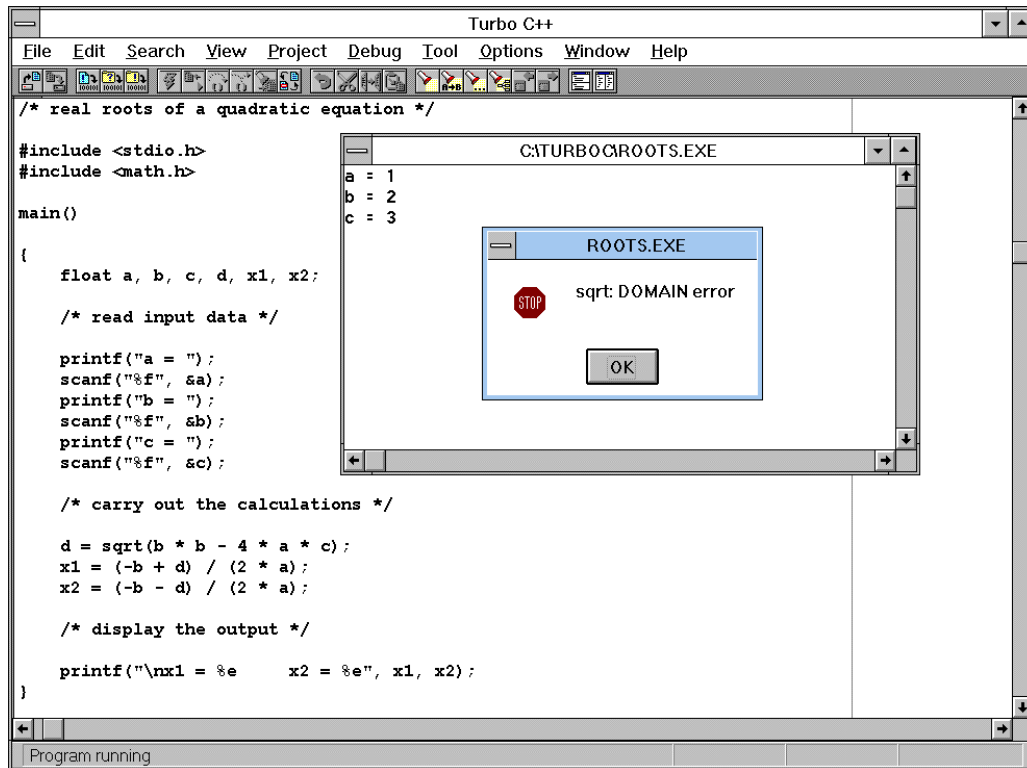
Turbo C++

File Edit Search View Project Debug Tool Options Window Help

/* real roots of a quadratic equation */

#include <stdio.h>
#include <math.h>

main()

{
    float a, b, c, d, x1, x2;

    /* read input data */

    printf("a = ");
    scanf("%f", &a);
    printf("b = ");
    scanf("%f", &b);
    printf("c = ");
    scanf("%f", &c);

    /* carry out the calculations */

    d = sqrt(b * b - 4 * a * c);
    x1 = (-b + d) / (2 * a);
    x2 = (-b - d) / (2 * a);

    /* display the output */

    printf("\nx1 = %e     x2 = %e", x1, x2);
}

C:\TURBOC\ROOTS.EXE

a = 1
b = 2
c = 3

ROOTS.EXE

STOP

sqrt: DOMAIN error

OK

Program running